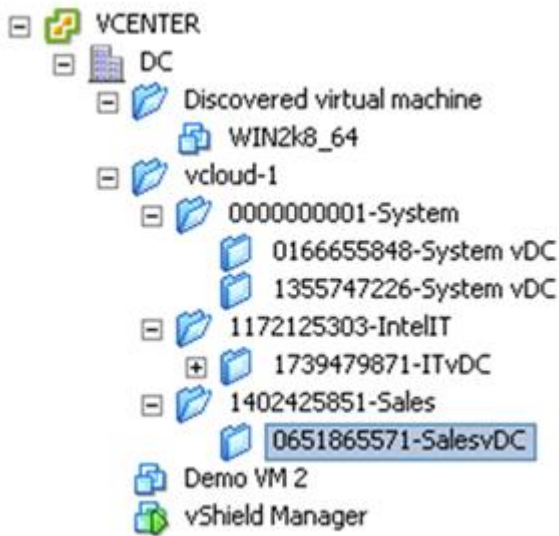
VCENTER
DC
Discovered virtual machine
WIN2k8_64
vcloud-1
0000000001-System
0166655848-System vDC
1355747226-System vDC
1172125303-IntelIT
1739479871-ITvDC
1402425851-Sales
0651865571-SalesvDC
Demo VM 2
vShield Manager